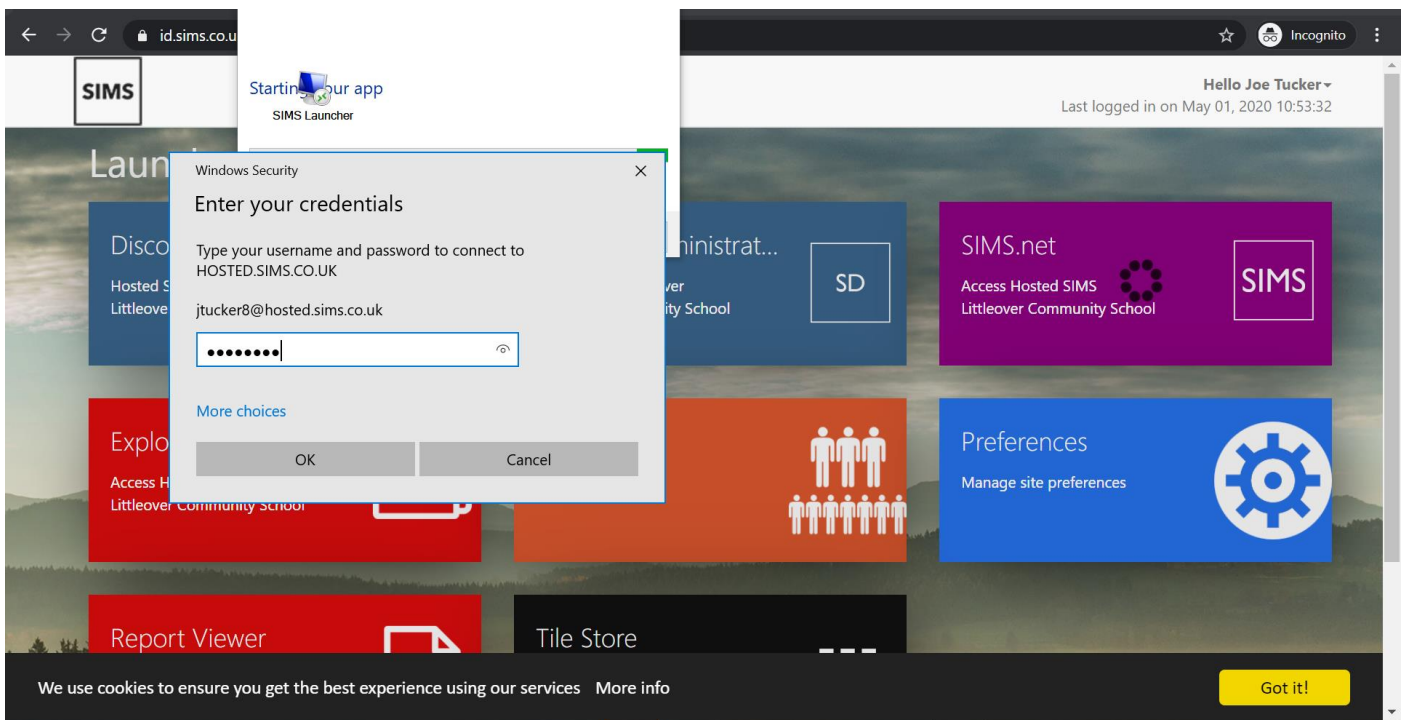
id.sims.co.u

Incognito

SIMS

Startin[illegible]ur app
SIMS Launcher

Hello Joe Tucker
Last logged in on May 01, 2020 10:53:32

Laun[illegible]

Windows Security

Enter your credentials

Type your username and password to connect to HOSTED.SIMS.CO.UK

jtucker8@hosted.sims.co.uk

••••••••

More choices

OK

Cancel

Disco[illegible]
Hosted S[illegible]
Littleove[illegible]

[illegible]inistrat...
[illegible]ver
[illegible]ity School

SD

SIMS.net
Access Hosted SIMS
Littleover Community School

SIMS

Explo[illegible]
Access H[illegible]
Littleover Community School

Preferences
Manage site preferences

Report Viewer

Tile Store

We use cookies to ensure you get the best experience using our services More info

Got it!